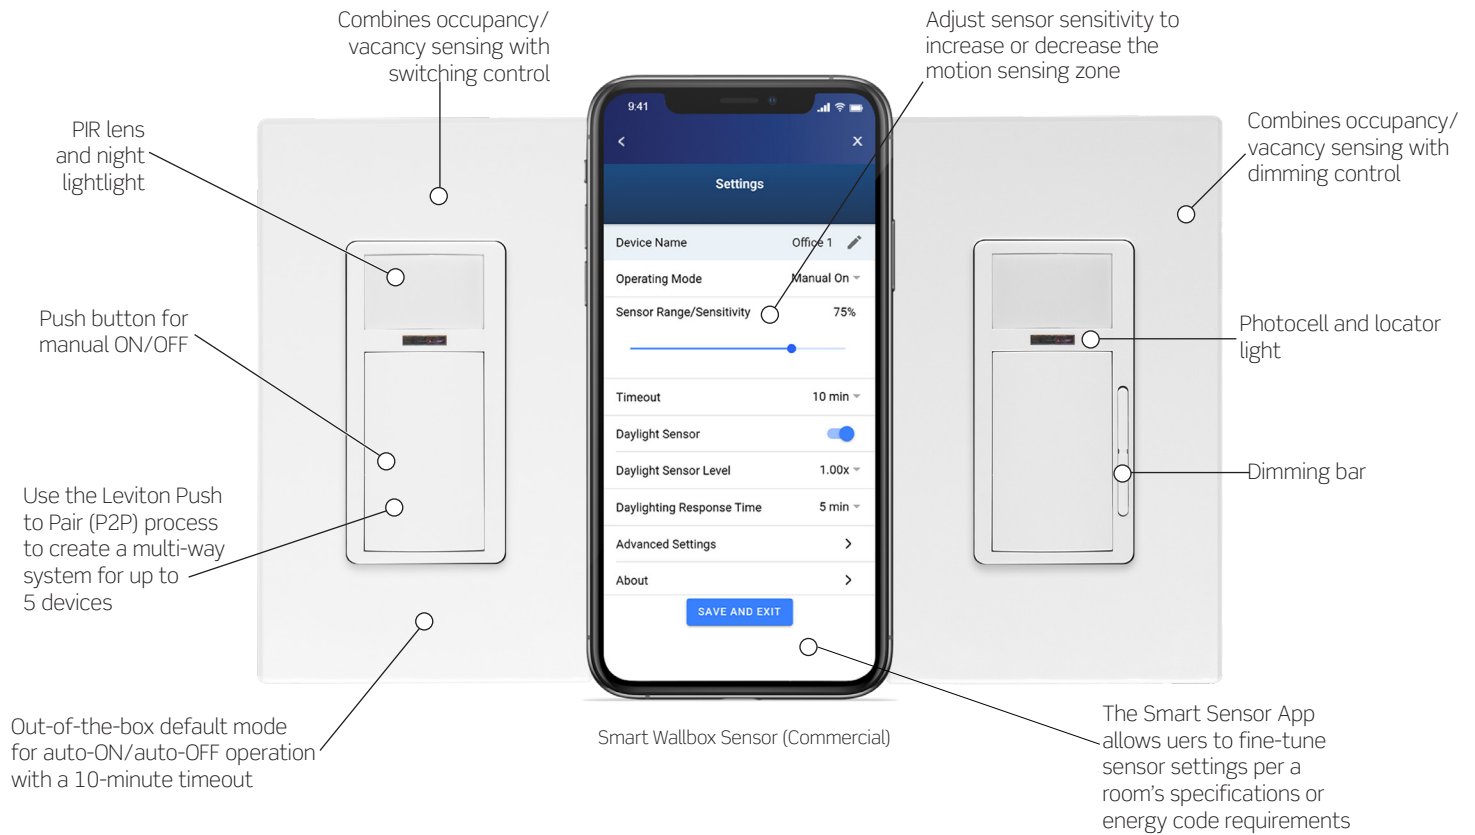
Combines occupancy/ vacancy sensing with switching control

Adjust sensor sensitivity to increase or decrease the motion sensing zone

PIR lens and night lightlight

Combines occupancy/ vacancy sensing with dimming control

9:41

Settings

Device Name Office 1

Operating Mode Manual On

Sensor Range/Sensitivity 75%

Timeout 10 min

Daylight Sensor

Daylight Sensor Level 1.00x

Daylighting Response Time 5 min

Advanced Settings

About

SAVE AND EXIT

Push button for manual ON/OFF

Photocell and locator light

Dimming bar

Use the Leviton Push to Pair (P2P) process to create a multi-way system for up to 5 devices

Out-of-the-box default mode for auto-ON/auto-OFF operation with a 10-minute timeout

Smart Wallbox Sensor (Commercial)

The Smart Sensor App allows uers to fine-tune sensor settings per a room's specifications or energy code requirements